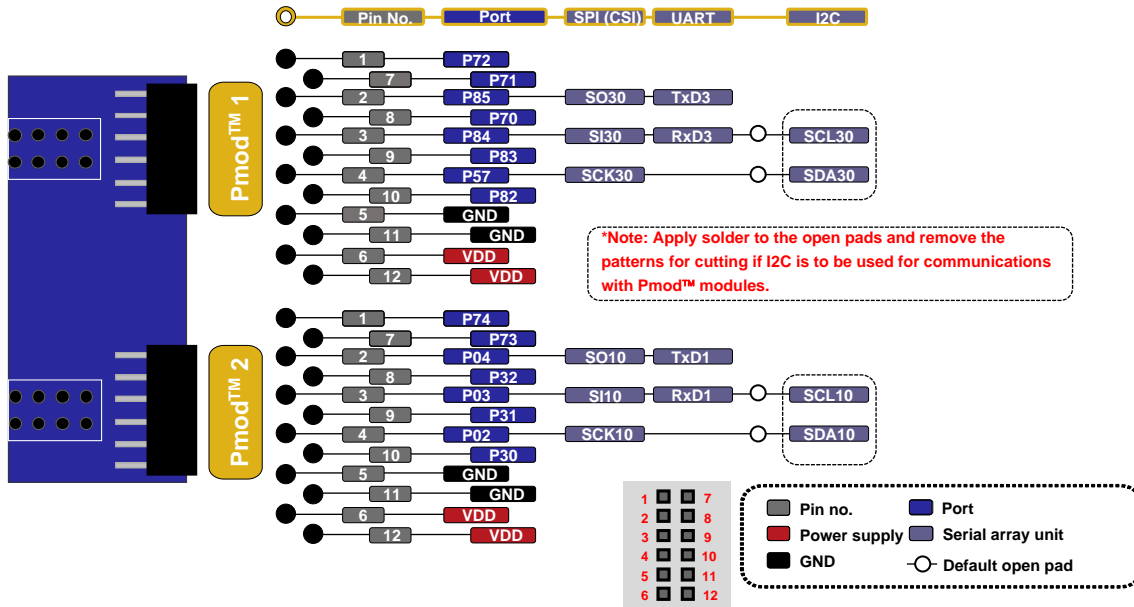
Pin No. Port SPI (CSI) UART I2C

Pmod$^{TM}$ 1

1 P72
7 P71
2 P85 SO30 TxD3
8 P70
3 P84 SI30 RxD3 SCL30
9 P83
4 P57 SCK30 SDA30
10 P82
5 GND
11 GND
6 VDD
12 VDD

*Note: Apply solder to the open pads and remove the patterns for cutting if I2C is to be used for communications with Pmod™ modules.

Pmod$^{TM}$ 2

1 P74
7 P73
2 P04 SO10 TxD1
8 P32
3 P03 SI10 RxD1 SCL10
9 P31
4 P02 SCK10 SDA10
10 P30
5 GND
11 GND
6 VDD
12 VDD

1 7
2 8
3 9
4 10
5 11
6 12

Pin no.
Power supply
GND
Port
Serial array unit
Default open pad